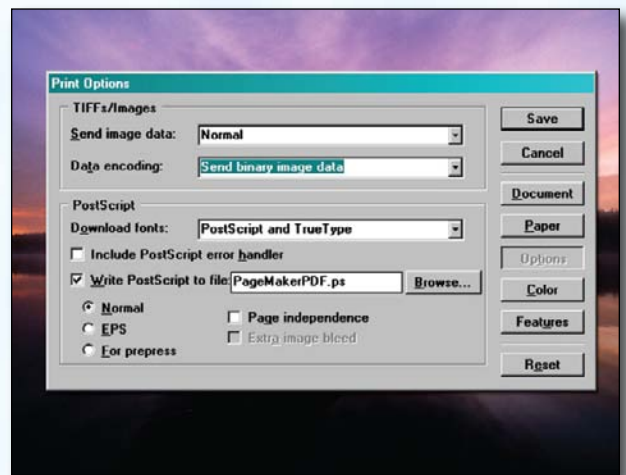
Print Options

TIFFs/Images

Send image data: Normal

Data encoding: Send binary image data

PostScript

Download fonts: PostScript and TrueType

Include PostScript error handler

Write PostScript to file: PageMakerPDF.ps

Browse...

Normal

EPS

For prepress

Page independence

Extra image bleed

Save

Cancel

Document

Paper

Options

Color

Features

Reset